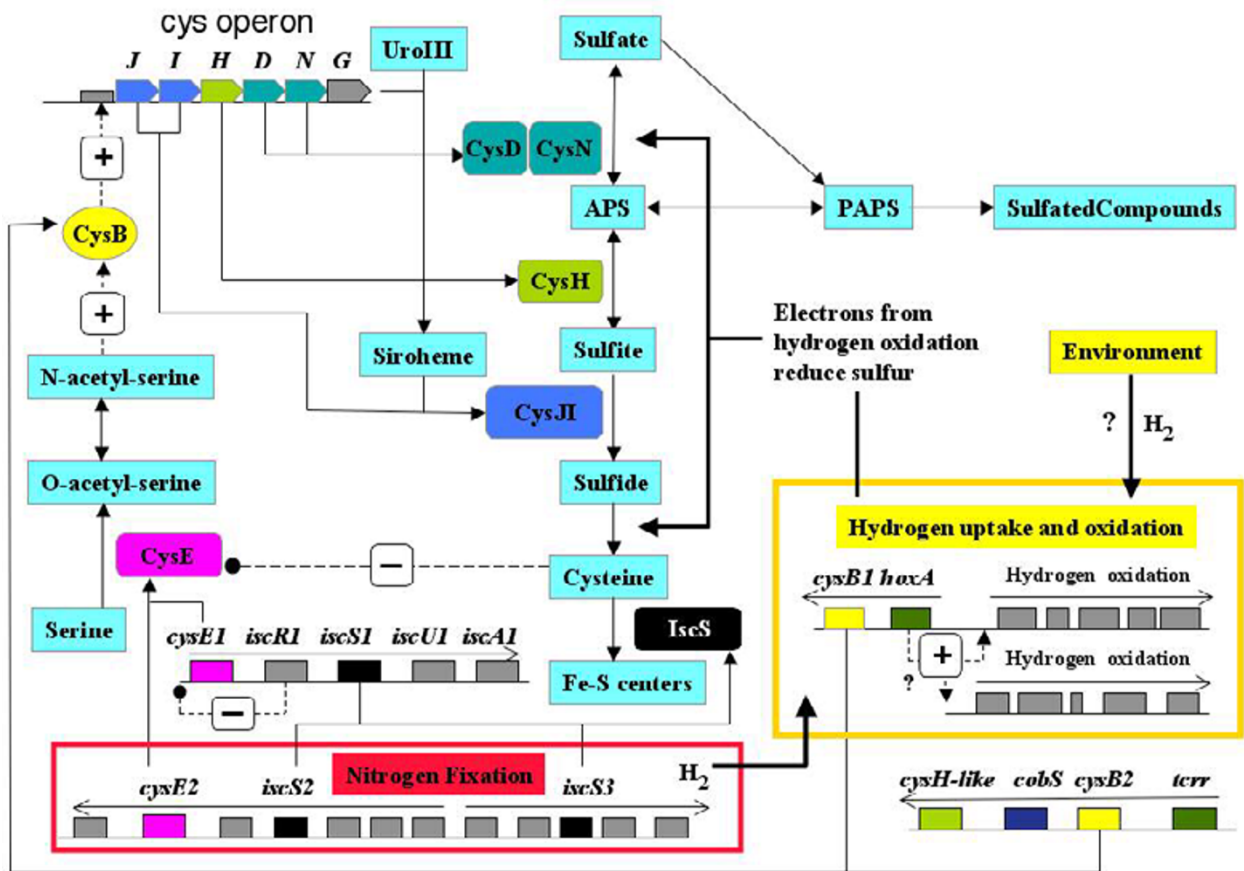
cys operon

J I H D N G

UroIII

Sulfate

CysD CysN

APS

PAPS

SulfatedCompounds

+

CysB

CysH

+

Electrons from hydrogen oxidation reduce sulfur

Siroheme

Sulfite

Environment

N-acetyl-serine

CysJI

? $H_2$

O-acetyl-serine

Sulfide

Hydrogen uptake and oxidation

CysE

−

Cysteine

cysB1 hoxA

Hydrogen oxidation

Serine

IscS

cysE1 iscR1 iscS1 iscU1 iscA1

+

Hydrogen oxidation

Fe-S centers

?

−

cysE2 iscS2

Nitrogen Fixation

iscS3

$H_2$

cysH-like cobS cysB2 tcrr